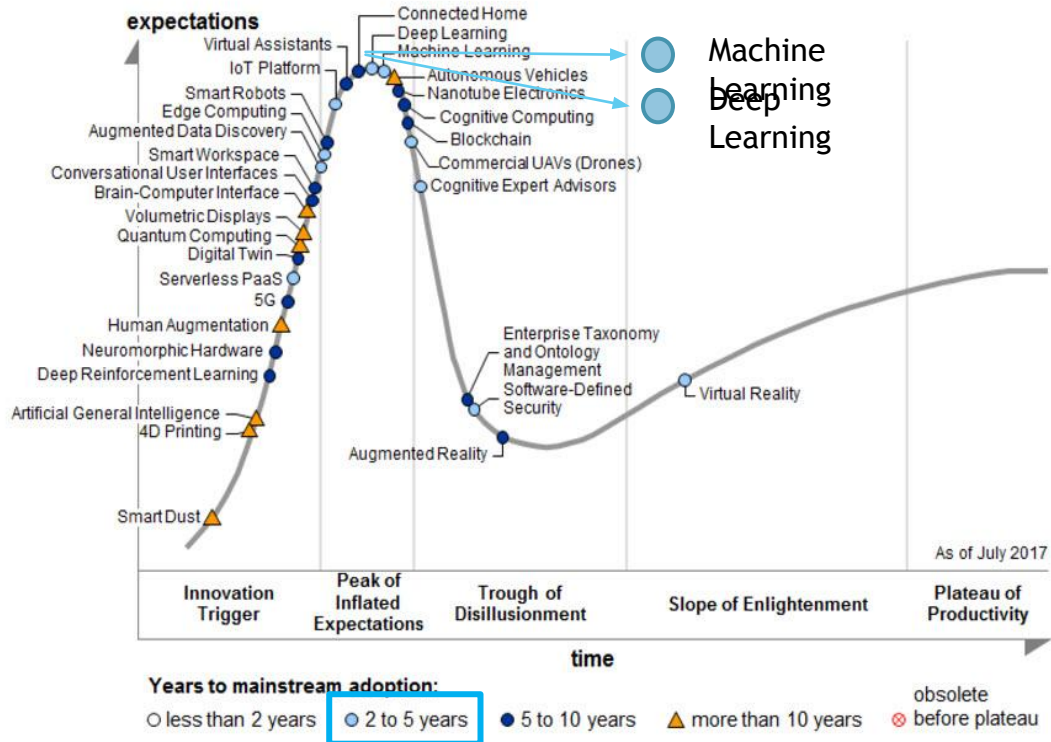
expectations

Connected Home
Deep Learning
Machine Learning
Virtual Assistants
IoT Platform
Autonomous Vehicles
Nanotube Electronics
Smart Robots
Cognitive Computing
Edge Computing
Blockchain
Augmented Data Discovery
Commercial UAVs (Drones)
Smart Workspace
Conversational User Interfaces
Cognitive Expert Advisors
Brain-Computer Interface
Volumetric Displays
Quantum Computing
Digital Twin
Serverless PaaS
5G
Human Augmentation
Neuromorphic Hardware
Deep Reinforcement Learning
Artificial General Intelligence
4D Printing
Smart Dust
Enterprise Taxonomy and Ontology Management
Software-Defined Security
Augmented Reality
Virtual Reality

Machine Learning
Deep Learning

As of July 2017

Innovation Trigger
Peak of Inflated Expectations
Trough of Disillusionment
Slope of Enlightenment
Plateau of Productivity

time

Years to mainstream adoption:
less than 2 years
2 to 5 years
5 to 10 years
more than 10 years
obsolete before plateau